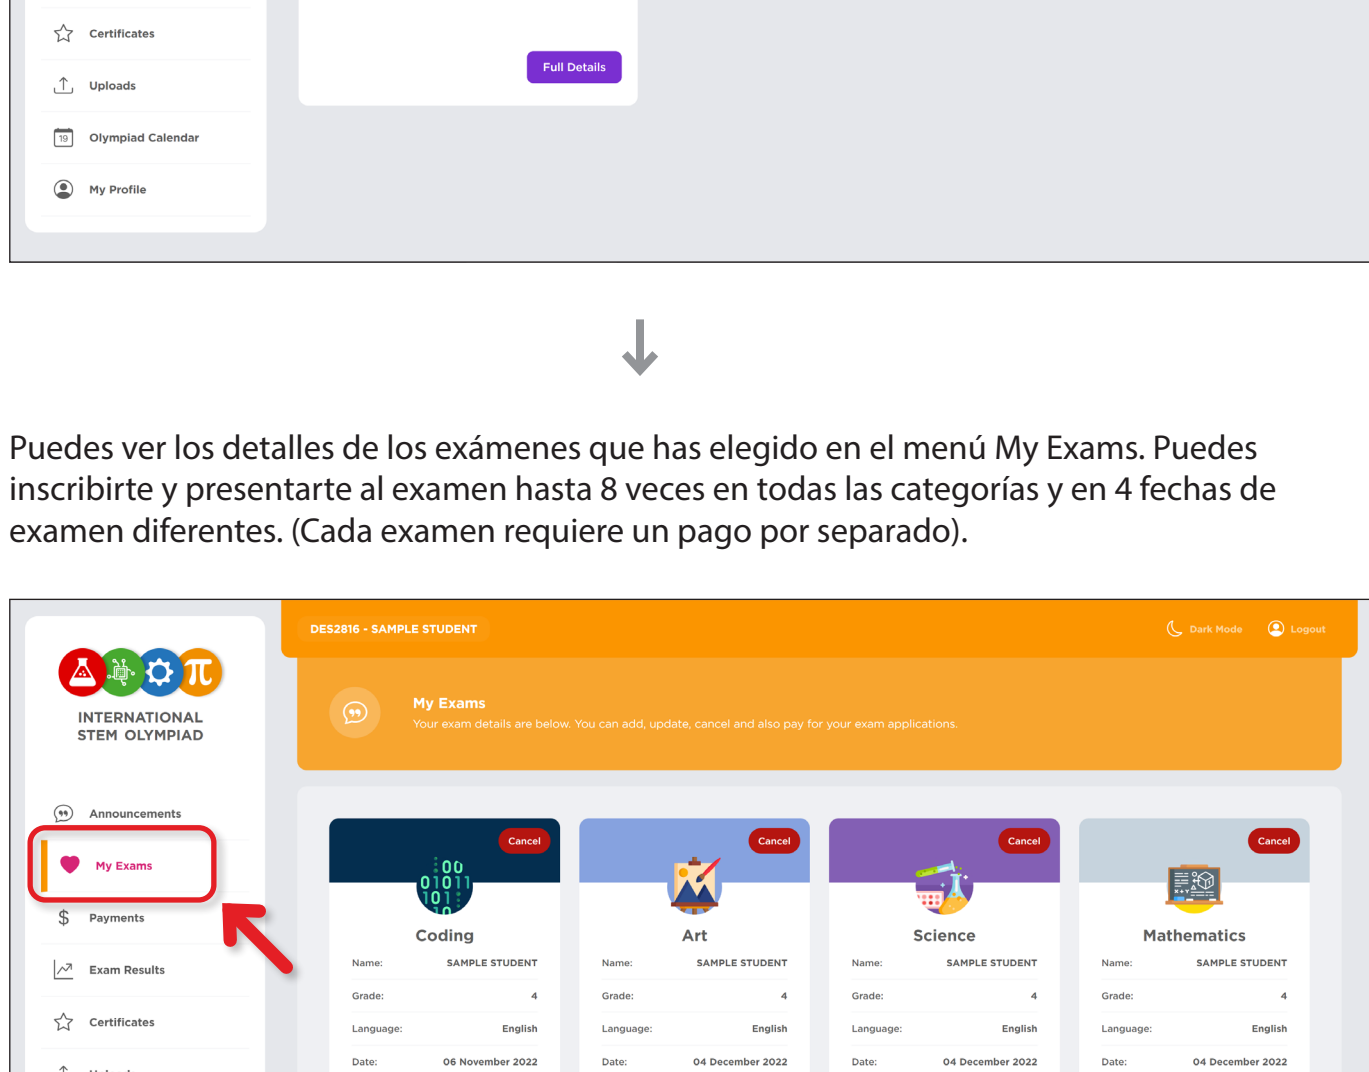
Certificates

Uploads

Olympiad Calendar

My Profile

Full Details

Puedes ver los detalles de los exámenes que has elegido en el menú My Exams. Puedes inscribirte y presentarte al examen hasta 8 veces en todas las categorías y en 4 fechas de examen diferentes. (Cada examen requiere un pago por separado).

INTERNATIONAL STEM OLYMPIAD

DES2816 - SAMPLE STUDENT

Dark Mode

Logout

My Exams

Your exam details are below. You can add, update, cancel and also pay for your exam applications.

Announcements

My Exams

Payments

Exam Results

Certificates

| Coding | Art | Science | Mathematics |
|---|---|---|---|
| Cancel | Cancel | Cancel | Cancel |
| Name: SAMPLE STUDENT | Name: SAMPLE STUDENT | Name: SAMPLE STUDENT | Name: SAMPLE STUDENT |
| Grade: 4 | Grade: 4 | Grade: 4 | Grade: 4 |
| Language: English | Language: English | Language: English | Language: English |
| Date: 06 November 2022 | Date: 04 December 2022 | Date: 04 December 2022 | Date: 04 December 2022 |